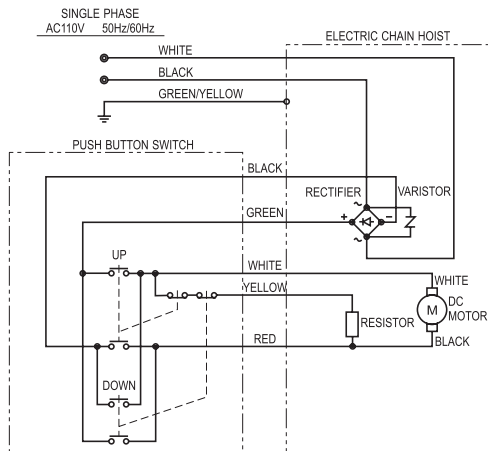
SINGLE PHASE
AC110V 50Hz/60Hz

ELECTRIC CHAIN HOIST

WHITE

BLACK

GREEN/YELLOW

PUSH BUTTON SWITCH

BLACK

RECTIFIER

VARISTOR

GREEN

+

-

~

~

UP

WHITE

YELLOW

WHITE

DC MOTOR

M

RESISTOR

RED

BLACK

DOWN